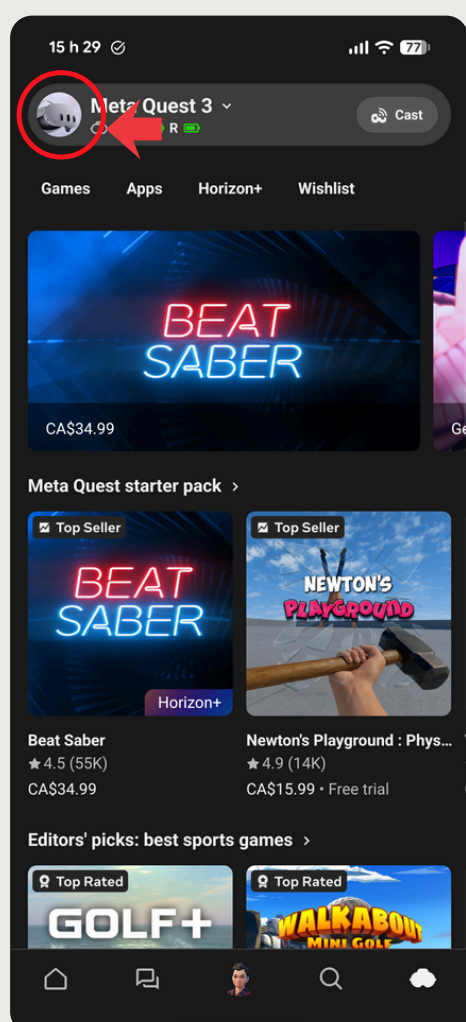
15 h 29

77

Meta Quest 3

R

Cast

Games Apps Horizon+ Wishlist

BEAT SABER

CA$34.99

Ge

Meta Quest starter pack >

Top Seller

BEAT SABER

Horizon+

Top Seller

NEWTON'S PLAYGROUND

Beat Saber
★ 4.5 (55K)
CA$34.99

Newton's Playground : Phys
★ 4.9 (14K)
CA$15.99 • Free trial

Editors' picks: best sports games >

Top Rated

GOLF+

Top Rated

WALKABOUT MINI GOLF